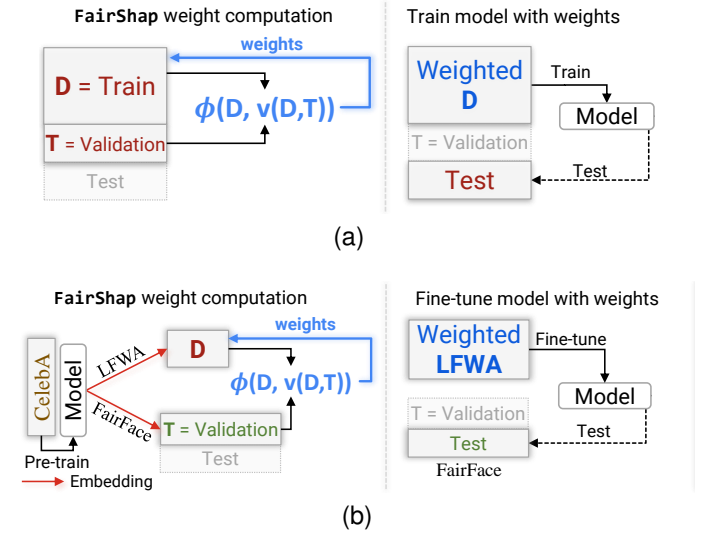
FairShap weight computation

weights

D = Train

$\phi$(D, v(D,T))

T = Validation

Test

Train model with weights

Weighted D

Train

Model

T = Validation

Test

Test

(a)

FairShap weight computation

weights

CelebA

Model

LFWA

D

$\phi$(D, v(D,T))

FairFace

T = Validation

Test

Pre-train

Embedding

Fine-tune model with weights

Weighted LFWA

Fine-tune

Model

T = Validation

Test

Test

FairFace

(b)